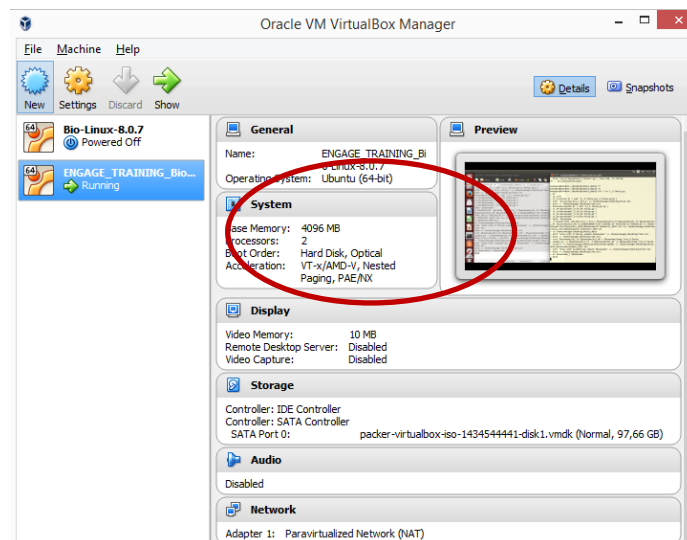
Oracle VM VirtualBox Manager

File Machine Help

New Settings Discard Show

Details Snapshots

64 Bio-Linux-8.0.7
Powered Off

64 ENGAGE_TRAINING_Bio...
Running

General

Name: ENGAGE_TRAINING_Bio-Linux-8.0.7
Operating System: Ubuntu (64-bit)

Preview

System

Base Memory: 4096 MB
Processors: 2
Boot Order: Hard Disk, Optical
Acceleration: VT-x/AMD-V, Nested Paging, PAE/NX

Display

Video Memory: 10 MB
Remote Desktop Server: Disabled
Video Capture: Disabled

Storage

Controller: IDE Controller
Controller: SATA Controller
SATA Port 0: packer-virtualbox-iso-1434544441-disk1.vmdk (Normal, 97,66 GB)

Audio

Disabled

Network

Adapter 1: Paravirtualized Network (NAT)